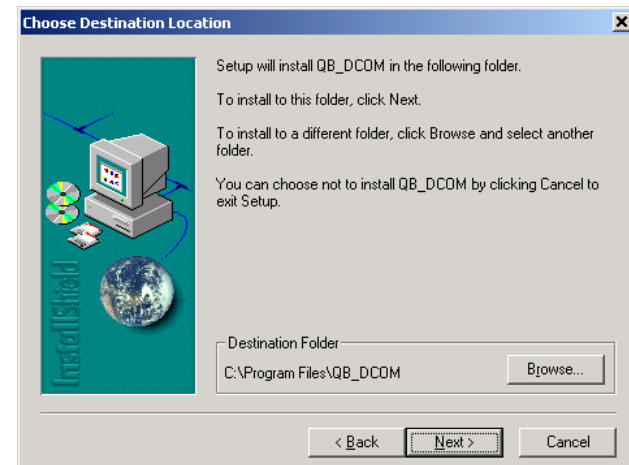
Choose Destination Location

×

InstallShield

Setup will install QB_DCOM in the following folder.

To install to this folder, click Next.

To install to a different folder, click Browse and select another folder.

You can choose not to install QB_DCOM by clicking Cancel to exit Setup.

Destination Folder

C:\Program Files\QB_DCOM

Browse...

< Back

Next >

Cancel